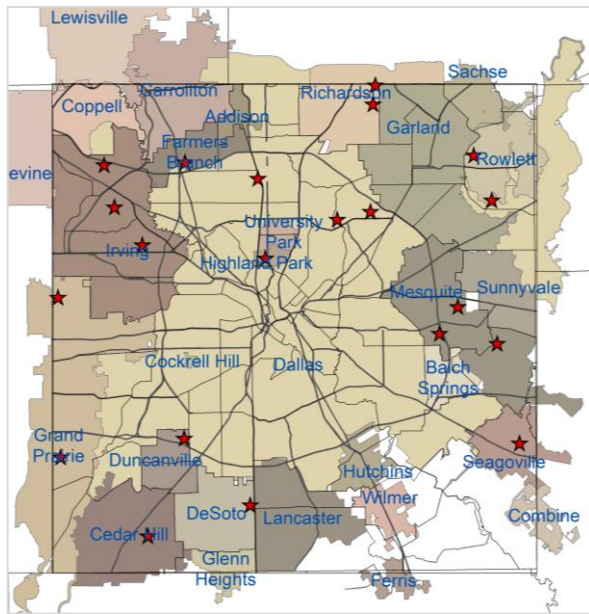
Lewisville
Sachse
Richardson
Coppell
Carrollton
Addison
Garland
Farmers Branch
evine
Rowlett
University Park
Highland Park
Irving
Mesquite
Sunnyvale
Cockrell Hill
Dallas
Balch Springs
Grand Prairie
Duncanville
Seagoville
Hutchins
Wilmer
DeSoto
Lancaster
Combine
Cedar Hill
Glenn Heights
Ferris